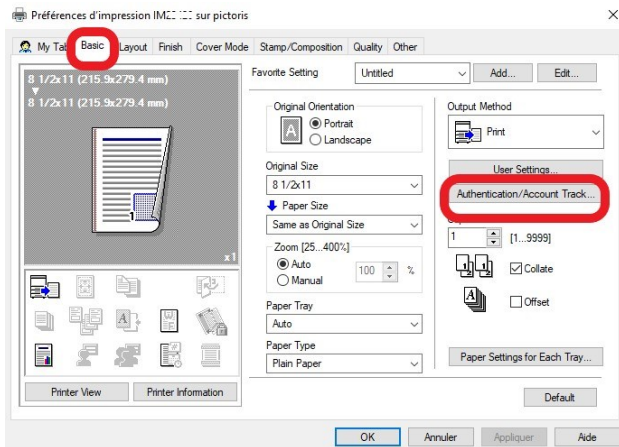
Préférences d'impression IM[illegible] sur pictoris

My Tab | Basic | Layout | Finish | Cover Mode | Stamp/Composition | Quality | Other

8 1/2x11 (215.9x279.4 mm)
8 1/2x11 (215.9x279.4 mm)

x1

Printer View | Printer Information

Favorite Setting | Untitled | Add... | Edit...

Original Orientation
Portrait
Landscape

Original Size
8 1/2x11

Paper Size
Same as Original Size

Zoom [25...400%]
Auto
Manual
100 %

Paper Tray
Auto

Paper Type
Plain Paper

Output Method
Print

User Settings...

Authentication/Account Track...

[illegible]
1 [1...9999]

Collate

Offset

Paper Settings for Each Tray...

Default

OK | Annuler | Appliquer | Aide